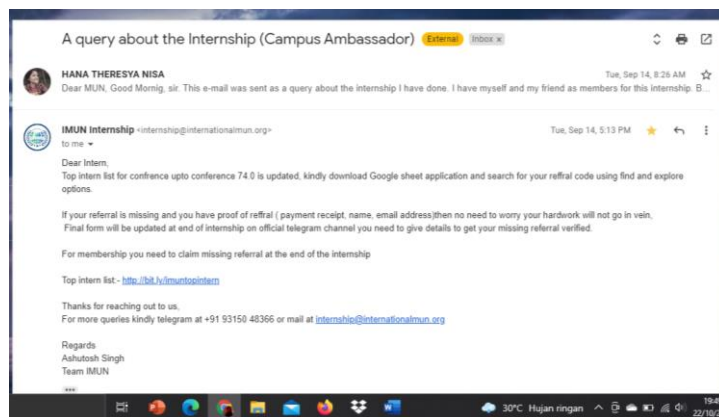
A query about the Internship (Campus Ambassador) External Inbox x

HANA THERESYA NISA
Tue, Sep 14, 8:26 AM
Dear MUN, Good Mornig, sir. This e-mail was sent as a query about the internship I have done. I have myself and my friend as members for this internship. B...

IMUN Internship <internship@internationalmun.org>
to me
Tue, Sep 14, 5:13 PM

Dear Intern,
Top intern list for confrence upto conference 74.0 is updated, kindly download Google sheet application and search for your reffral code using find and explore options.

If your referral is missing and you have proof of reffral ( payment receipt, name, email address)then no need to worry your hardwork will not go in vein,
Final form will be updated at end of internship on official telegram channel you need to give details to get your missing referral verified.

For membership you need to claim missing referral at the end of the internship

Top intern list:- http://bit.ly/imuntopintern

Thanks for reaching out to us,
For more queries kindly telegram at +91 93150 48366 or mail at internship@internationalmun.org

Regards
Ashutosh Singh
Team IMUN

30°C Hujan ringan 19:4 22/10/